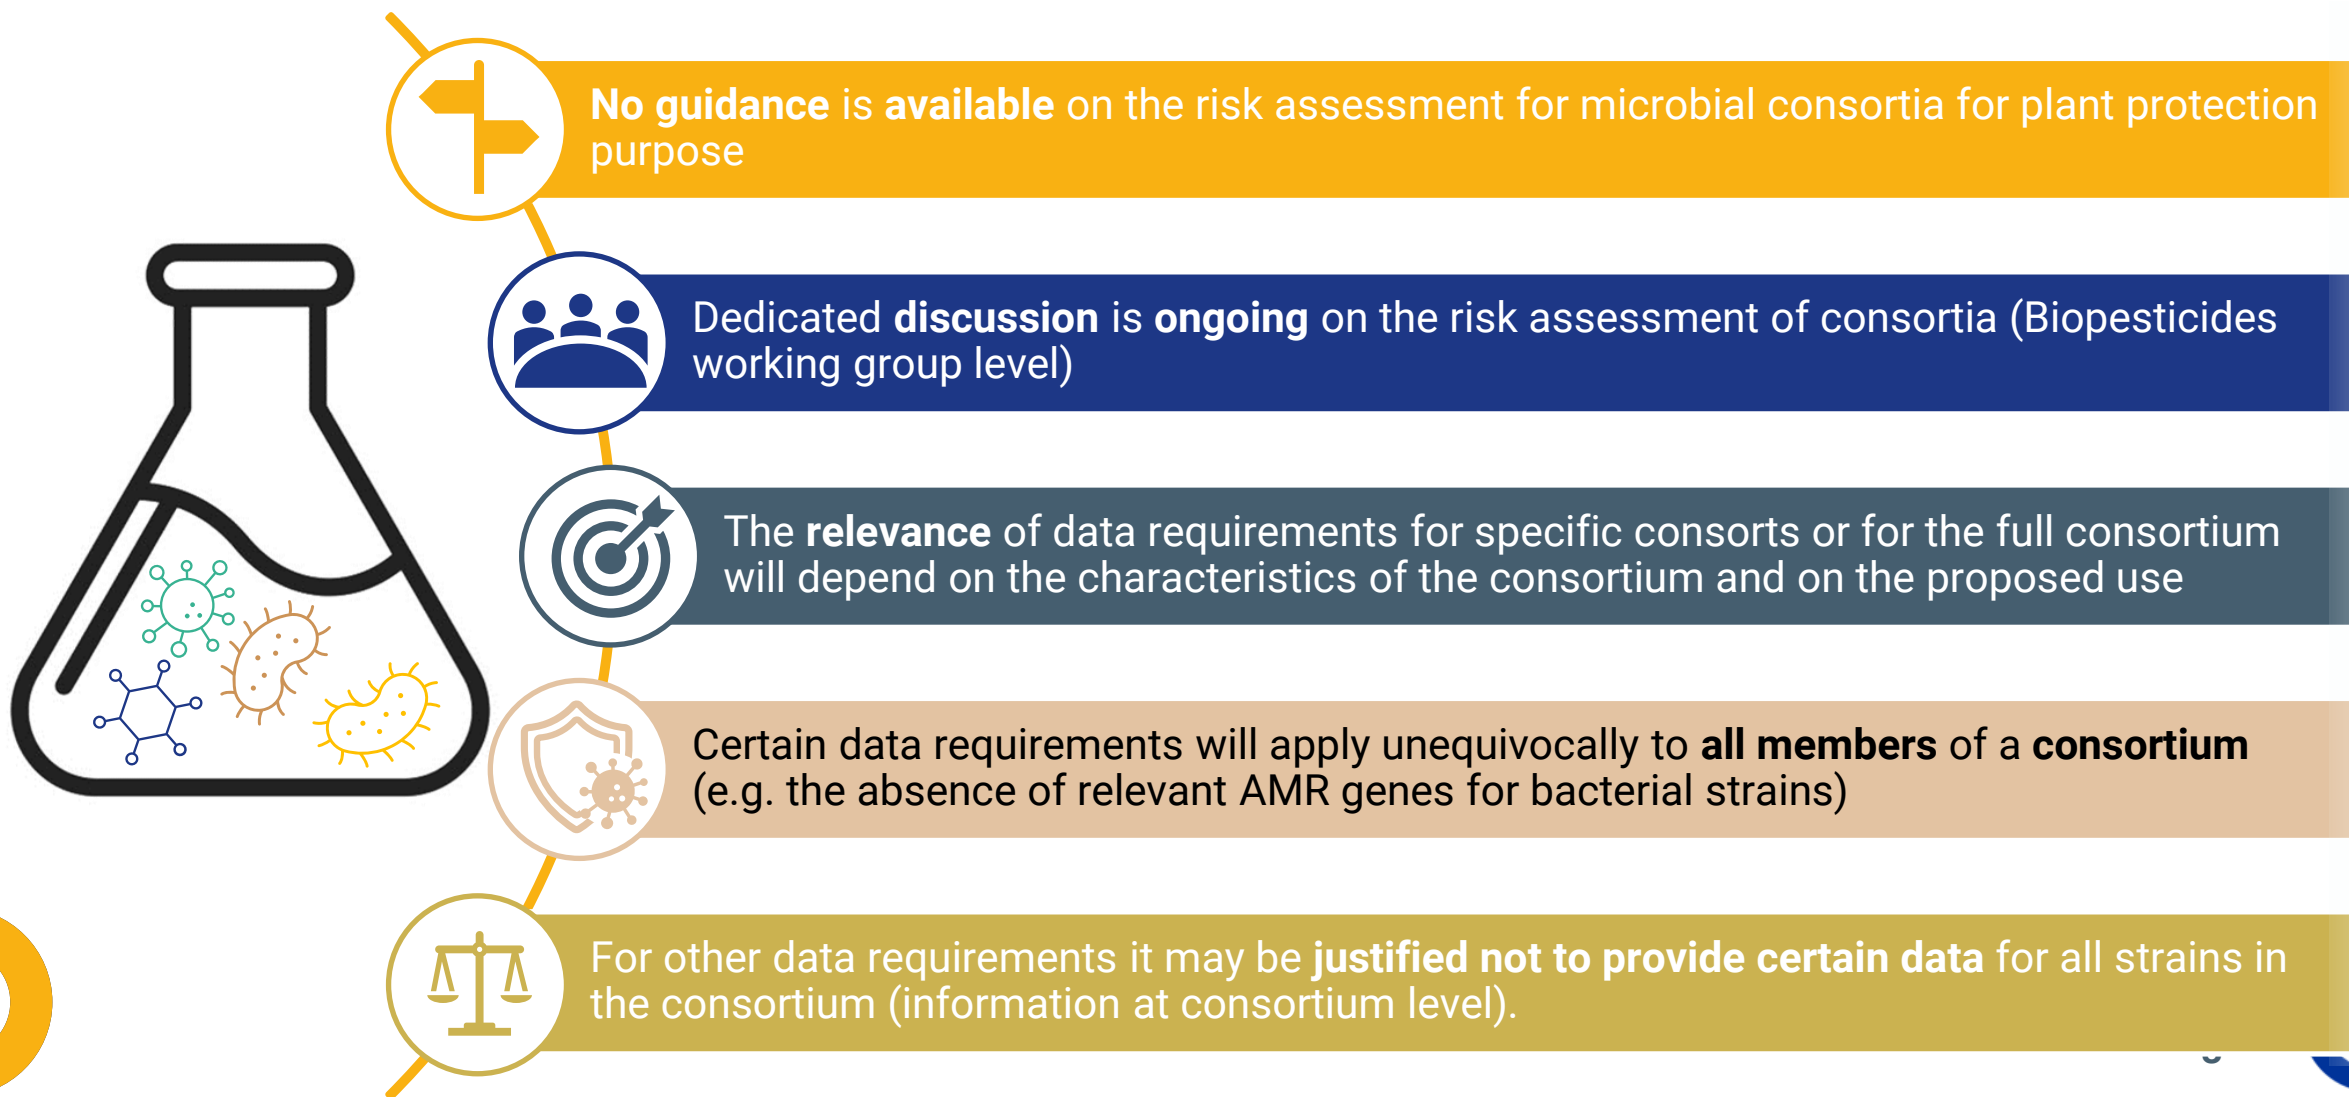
No guidance is available on the risk assessment for microbial consortia for plant protection purpose

Dedicated discussion is ongoing on the risk assessment of consortia (Biopesticides working group level)

The relevance of data requirements for specific consorts or for the full consortium will depend on the characteristics of the consortium and on the proposed use

Certain data requirements will apply unequivocally to all members of a consortium (e.g. the absence of relevant AMR genes for bacterial strains)

For other data requirements it may be justified not to provide certain data for all strains in the consortium (information at consortium level).